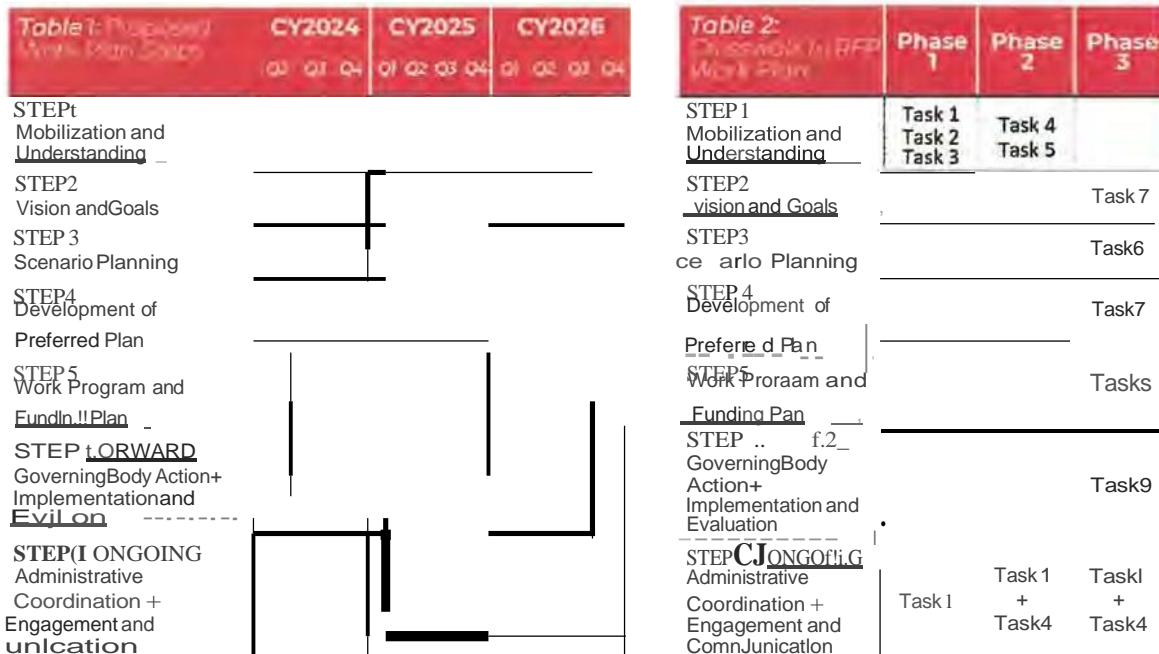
Table 1: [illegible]

| Table 1: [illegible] | CY2024 Q2 Q3 Q4 | CY2025 Q1 Q2 Q3 Q4 | CY2026 Q1 Q2 Q3 Q4 |
|---|---|---|---|
| STEPt Mobilization and Understanding | | | |
| STEP2 Vision andGoals | | | |
| STEP 3 Scenario Planning | | | |
| STEP4 Development of Preferred Plan | | | |
| STEP 5 Work Program and Fundln.!! Plan | | | |
| STEP t.ORWARD GoverningBody Action+ Implementationand Evjl on | | | |
| STEP(I ONGOING Administrative Coordination + Engagement and unlcation | | | |

| Table 2: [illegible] | Phase 1 | Phase 2 | Phase 3 |
|---|---|---|---|
| STEP 1 Mobilization and Understanding | Task 1 Task 2 Task 3 | Task 4 Task 5 | |
| STEP2 vision and Goals | | | Task 7 |
| STEP3 ce arlo Planning | | | Task6 |
| STEP 4 Development of Preferre d Pa n | | | Task7 |
| STEP5 Work Proraam and Funding Pan | | | Tasks |
| STEP .. f.2_ GoverningBody Action+ Implementation and Evaluation | | | Task9 |
| STEP CJ ONGOf'i.G Administrative Coordination + Engagement and ComnJunicatlon | Task 1 | Task 1 + Task4 | TaskI + Task4 |